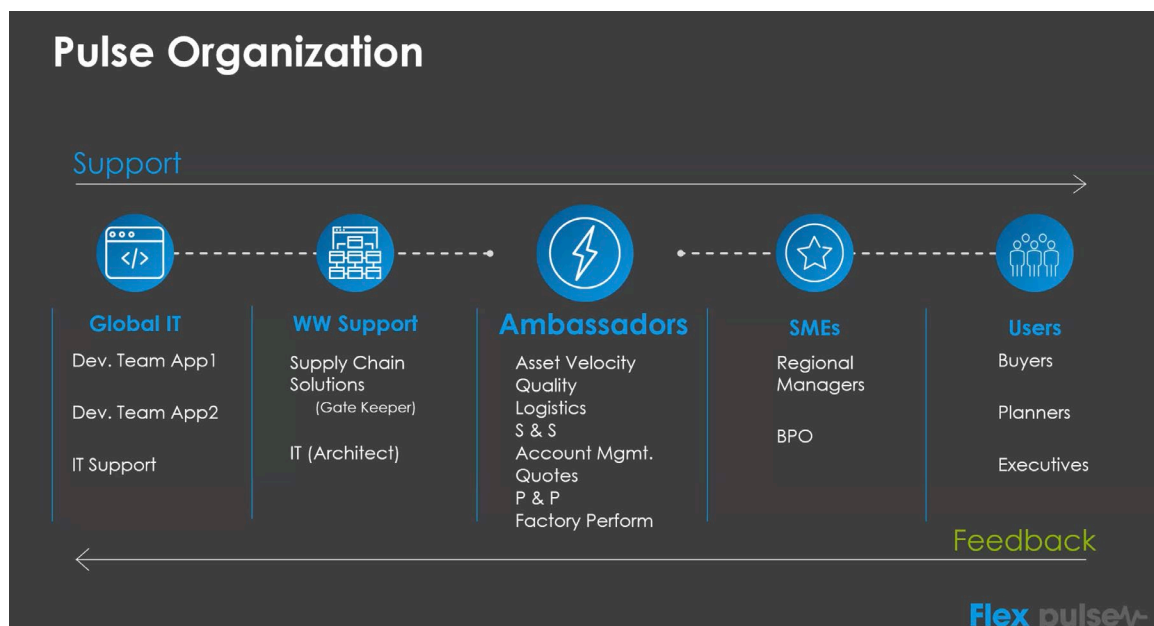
Pulse Organization

Support

Global IT
Dev. Team App1
Dev. Team App2
IT Support

WW Support
Supply Chain Solutions
(Gate Keeper)
IT (Architect)

Ambassadors
Asset Velocity
Quality
Logistics
S & S
Account Mgmt.
Quotes
P & P
Factory Perform

SMEs
Regional Managers
BPO

Users
Buyers
Planners
Executives

Feedback

Flex pulse